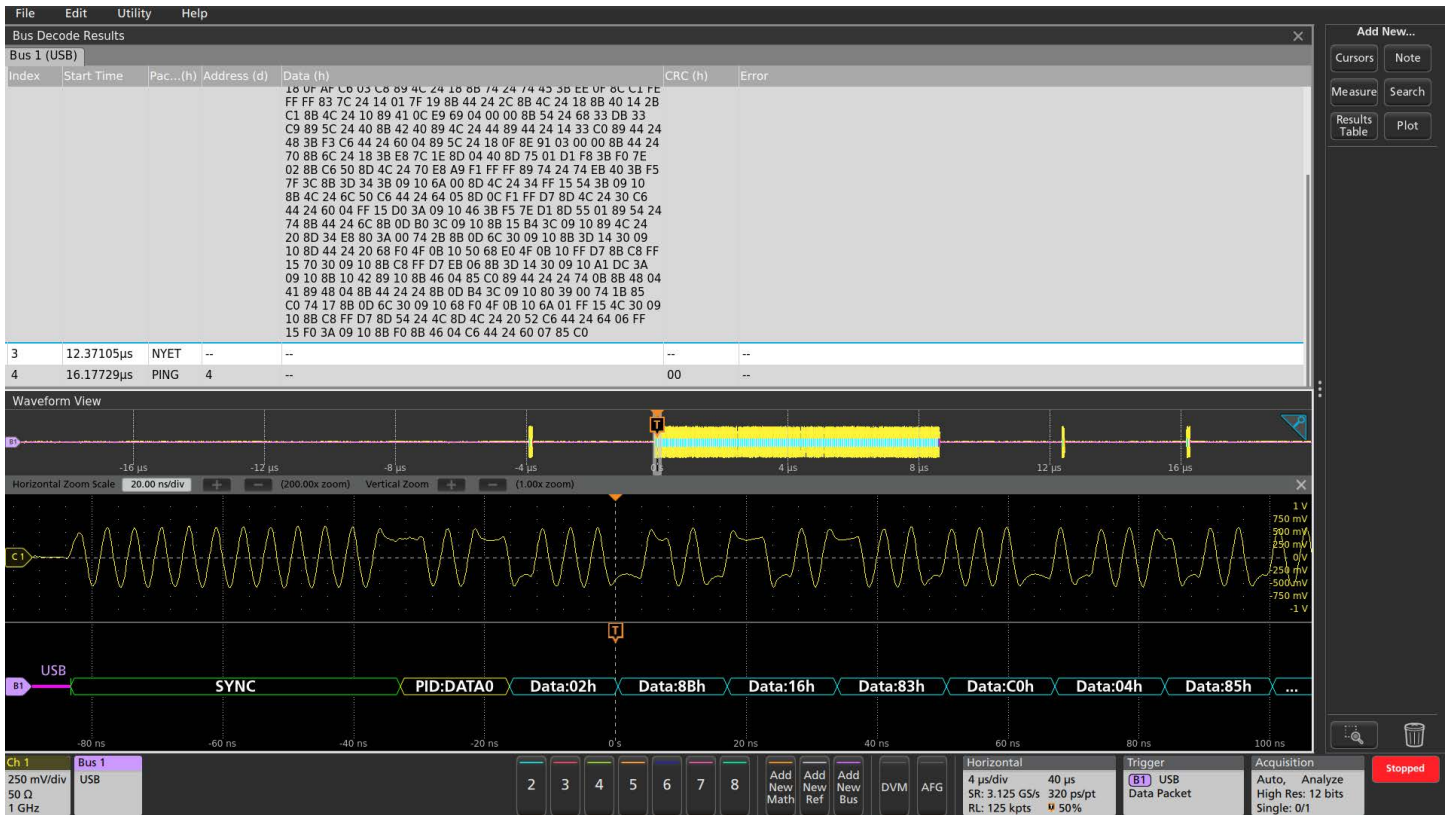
File Edit Utility Help

Bus Decode Results

Bus 1 (USB)

| Index | Start Time | Pac...(h) | Address (d) | Data (h) | CRC (h) | Error |
|---|---|---|---|---|---|---|
| | | | | 18 0F AF C6 03 C8 89 4C 24 18 8B 74 24 74 45 3B EE 0F 8C C1 FE FF FF 83 7C 24 14 01 7F 19 8B 44 24 2C 8B 4C 24 18 8B 40 14 2B C1 8B 4C 24 10 89 41 0C E9 69 04 00 00 8B 54 24 68 33 DB 33 C9 89 5C 24 40 8B 42 40 89 4C 24 44 89 44 24 14 33 C0 89 44 24 48 3B F3 C6 44 24 60 04 89 5C 24 18 0F 8E 91 03 00 00 8B 44 24 70 8B 6C 24 18 3B E8 7C 1E 8D 04 40 8D 75 01 D1 F8 3B F0 7E 02 8B C6 50 8D 4C 24 70 E8 A9 F1 FF FF 89 74 24 74 EB 40 3B F5 7F 3C 8B 3D 34 3B 09 10 6A 00 8D 4C 24 34 FF 15 54 3B 09 10 8B 4C 24 6C 50 C6 44 24 64 05 8D 0C F1 FF D7 8D 4C 24 30 C6 44 24 60 04 FF 15 D0 3A 09 10 46 3B F5 7E D1 8D 55 01 89 54 24 74 8B 44 24 6C 8B 0D B0 3C 09 10 8B 15 B4 3C 09 10 89 4C 24 20 8D 34 E8 80 3A 00 74 2B 8B 0D 6C 30 09 10 8B 3D 14 30 09 10 8D 44 24 20 68 F0 4F 0B 10 50 68 E0 4F 0B 10 FF D7 8B C8 FF 15 70 30 09 10 8B C8 FF D7 EB 06 8B 3D 14 30 09 10 A1 DC 3A 09 10 8B 10 42 89 10 8B 46 04 85 C0 89 44 24 24 74 0B 8B 48 04 41 89 48 04 8B 44 24 24 8B 0D B4 3C 09 10 80 39 00 74 1B 85 C0 74 17 8B 0D 6C 30 09 10 68 F0 4F 0B 10 6A 01 FF 15 4C 30 09 10 8B C8 FF D7 8D 54 24 4C 8D 4C 24 20 52 C6 44 24 64 06 FF 15 F0 3A 09 10 8B F0 8B 46 04 C6 44 24 60 07 85 C0 | | |
| 3 | 12.37105µs | NYET | -- | -- | -- | -- |
| 4 | 16.17729µs | PING | 4 | -- | 00 | -- |

Waveform View

B1
-16 µs -12 µs -8 µs -4 µs 0 s 4 µs 8 µs 12 µs 16 µs

Horizontal Zoom Scale 20.00 ns/div (200.00x zoom) Vertical Zoom (1.00x zoom)

1 V 750 mV 500 mV 250 mV 0 V -250 mV -500 mV -750 mV -1 V
C1
T
USB
B1 SYNC PID:DATA0 Data:02h Data:8Bh Data:16h Data:83h Data:C0h Data:04h Data:85h ...
-80 ns -60 ns -40 ns -20 ns 0 s 20 ns 40 ns 60 ns 80 ns 100 ns

Add New...
Cursors Note
Measure Search
Results Table Plot

Ch 1 250 mV/div 50 Ω 1 GHz
Bus 1 USB
2 3 4 5 6 7 8
Add New Math | Add New Ref | Add New Bus
DVM AFG
Horizontal 4 µs/div 40 µs SR: 3.125 GS/s 320 ps/pt RL: 125 kpts 50%
Trigger B1 USB Data Packet
Acquisition Auto, Analyze High Res: 12 bits Single: 0/1
Stopped